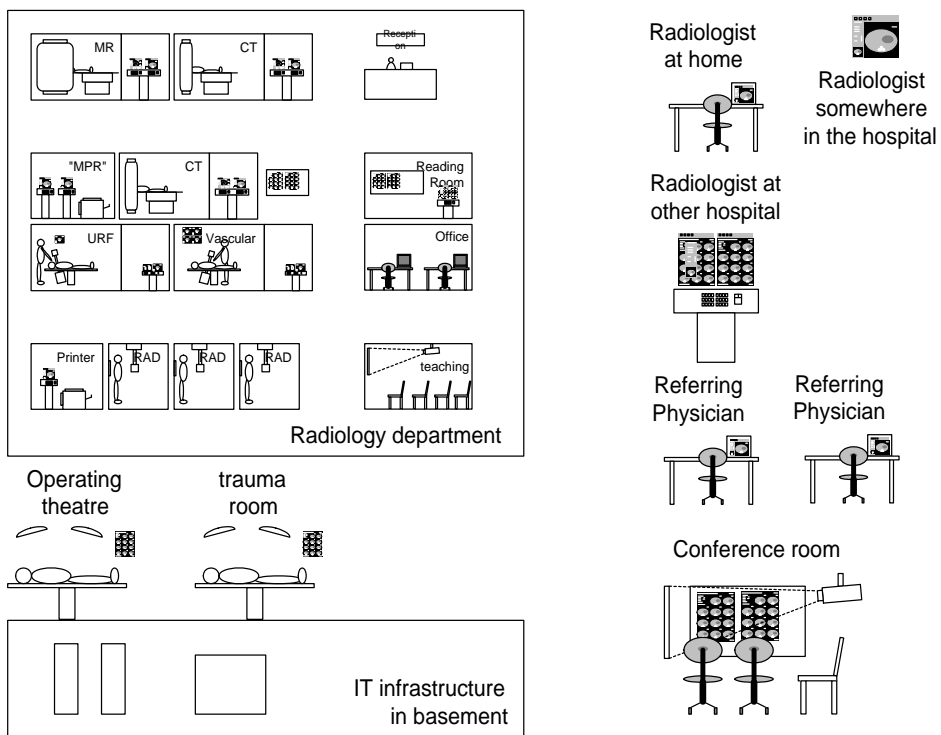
MR
CT
Reception
"MPR"
CT
Reading Room
URF
Vascular
Office
Printer
RAD
RAD
RAD
teaching
Radiology department

Radiologist at home

Radiologist somewhere in the hospital

Radiologist at other hospital

Referring Physician

Referring Physician

Operating theatre

trauma room

Conference room

IT infrastructure in basement